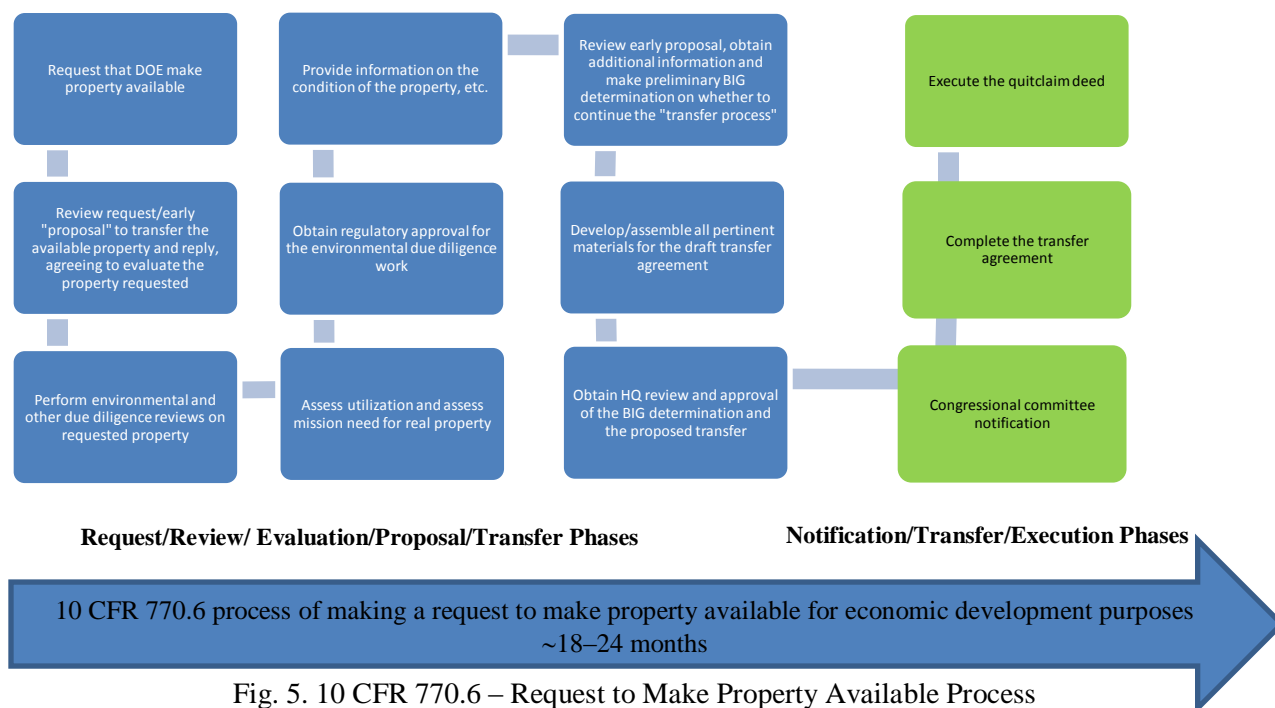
Request that DOE make property available

Review request/early "proposal" to transfer the available property and reply, agreeing to evaluate the property requested

Perform environmental and other due diligence reviews on requested property

Assess utilization and assess mission need for real property

Obtain regulatory approval for the environmental due diligence work

Provide information on the condition of the property, etc.

Review early proposal, obtain additional information and make preliminary BIG determination on whether to continue the "transfer process"

Develop/assemble all pertinent materials for the draft transfer agreement

Obtain HQ review and approval of the BIG determination and the proposed transfer

Congressional committee notification

Complete the transfer agreement

Execute the quitclaim deed

Request/Review/ Evaluation/Proposal/Transfer Phases

Notification/Transfer/Execution Phases

10 CFR 770.6 process of making a request to make property available for economic development purposes ~18–24 months

Fig. 5. 10 CFR 770.6 – Request to Make Property Available Process